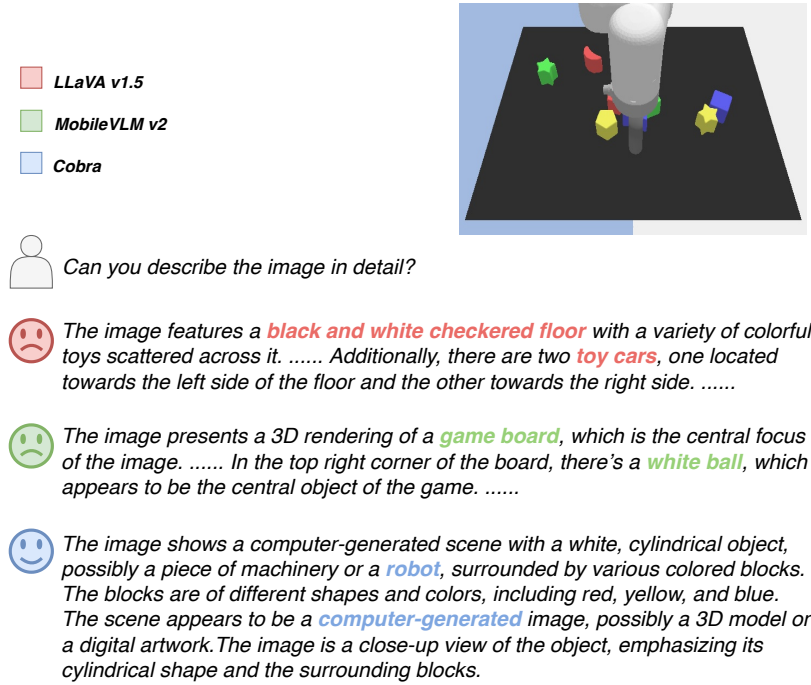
LLaVA v1.5

MobileVLM v2

Cobra

Can you describe the image in detail?

The image features a black and white checkered floor with a variety of colorful toys scattered across it. ...... Additionally, there are two toy cars, one located towards the left side of the floor and the other towards the right side. ......

The image presents a 3D rendering of a game board, which is the central focus of the image. ...... In the top right corner of the board, there's a white ball, which appears to be the central object of the game. ......

The image shows a computer-generated scene with a white, cylindrical object, possibly a piece of machinery or a robot, surrounded by various colored blocks. The blocks are of different shapes and colors, including red, yellow, and blue. The scene appears to be a computer-generated image, possibly a 3D model or a digital artwork.The image is a close-up view of the object, emphasizing its cylindrical shape and the surrounding blocks.